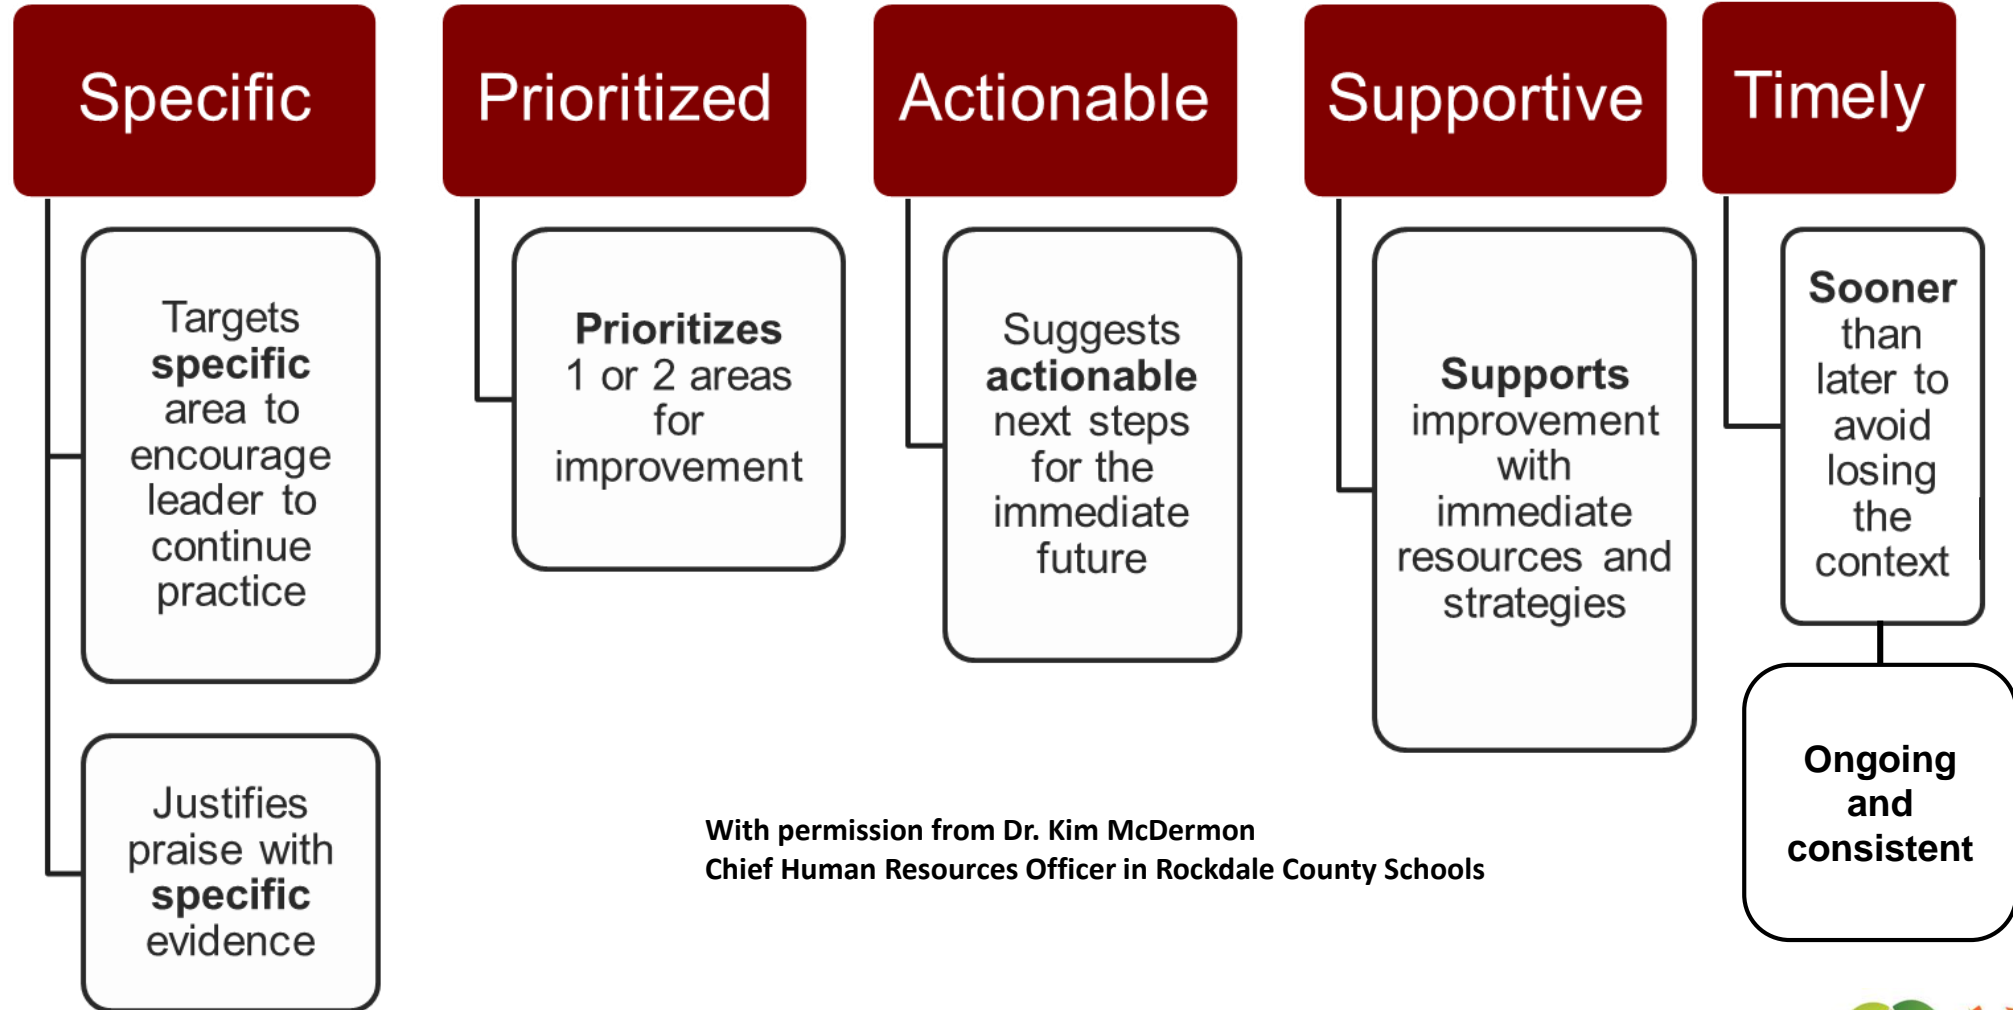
Specific

Targets **specific** area to encourage leader to continue practice

Justifies praise with **specific** evidence

Prioritized

**Prioritizes** 1 or 2 areas for improvement

Actionable

Suggests **actionable** next steps for the immediate future

Supportive

**Supports** improvement with immediate resources and strategies

Timely

**Sooner** than later to avoid losing the context

**Ongoing and consistent**

**With permission from Dr. Kim McDermon**
**Chief Human Resources Officer in Rockdale County Schools**